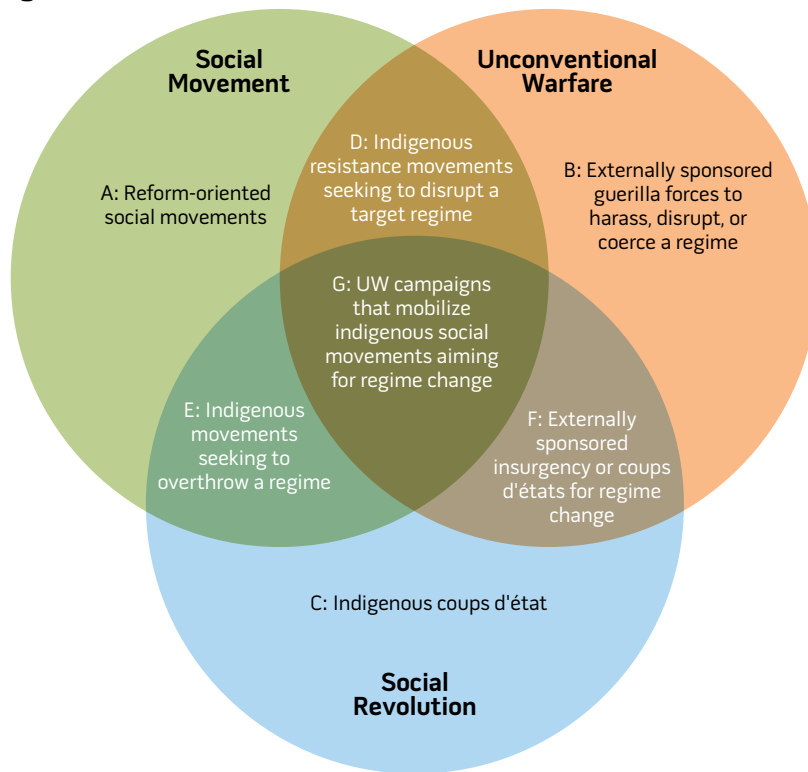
Social Movement

Unconventional Warfare

A: Reform-oriented social movements

D: Indigenous resistance movements seeking to disrupt a target regime

B: Externally sponsored guerilla forces to harass, disrupt, or coerce a regime

G: UW campaigns that mobilize indigenous social movements aiming for regime change

E: Indigenous movements seeking to overthrow a regime

F: Externally sponsored insurgency or coups d'états for regime change

C: Indigenous coups d'état

Social Revolution